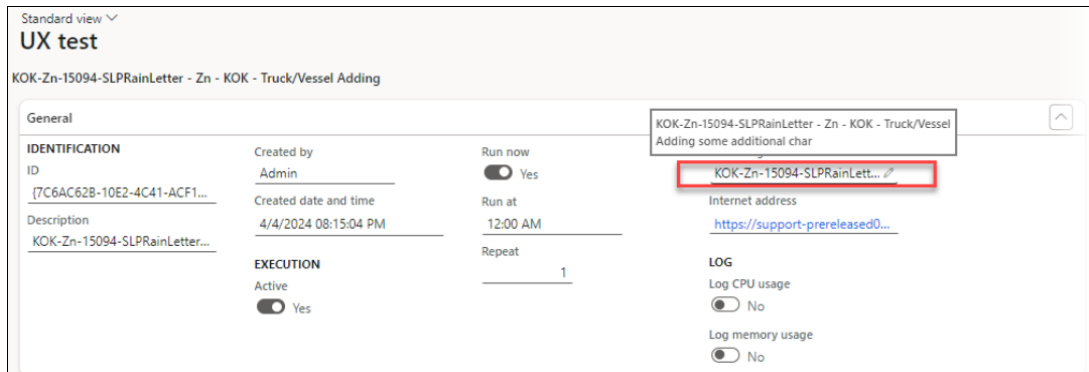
Standard view

UX test

KOK-Zn-15094-SLPRainLetter - Zn - KOK - Truck/Vessel Adding

General

IDENTIFICATION

ID

{7C6AC62B-10E2-4C41-ACF1...

Description

KOK-Zn-15094-SLPRainLetter...

Created by

Admin

Created date and time

4/4/2024 08:15:04 PM

EXECUTION

Active

Yes

Run now

Yes

Run at

12:00 AM

Repeat

1

KOK-Zn-15094-SLPRainLetter - Zn - KOK - Truck/Vessel Adding some additional char

KOK-Zn-15094-SLPRainLett...

Internet address

https://support-prereleased0...

LOG

Log CPU usage

No

Log memory usage

No